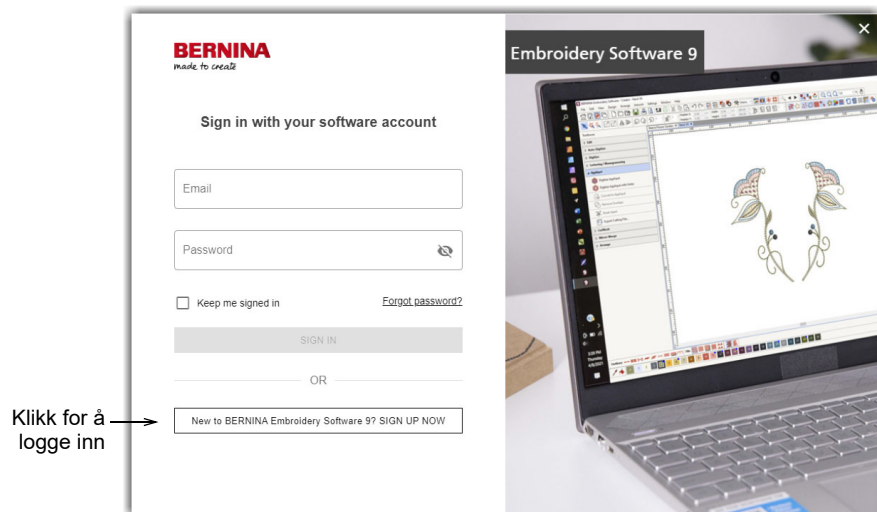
BERNINA
made to create

Sign in with your software account

Email

Password

Keep me signed in

Forgot password?

SIGN IN

OR

Klikk for å logge inn

New to BERNINA Embroidery Software 9? SIGN UP NOW

Embroidery Software 9

×